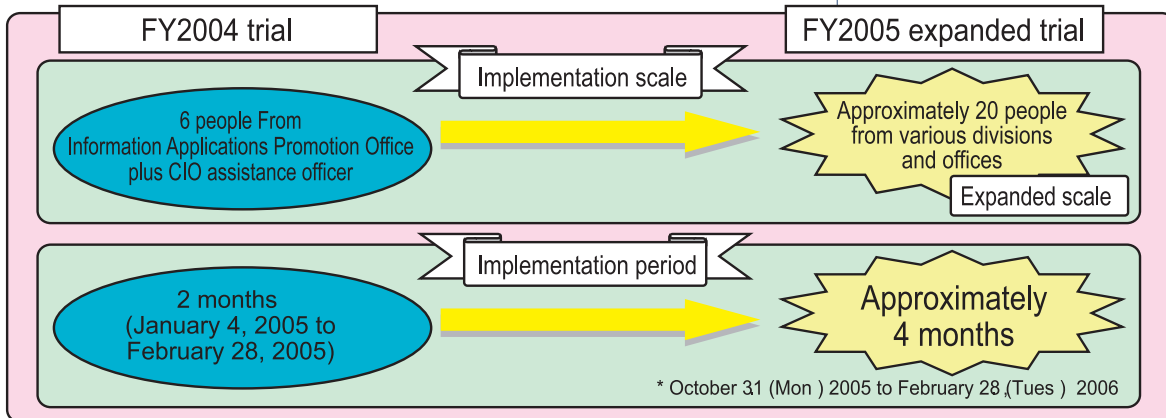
FY2004 trial

FY2005 expanded trial

Implementation scale

6 people From Information Applications Promotion Office plus CIO assistance officer

Approximately 20 people from various divisions and offices

Expanded scale

Implementation period

2 months (January 4, 2005 to February 28, 2005)

Approximately 4 months

* October 31 (Mon ) 2005 to February 28 (Tues ) 2006